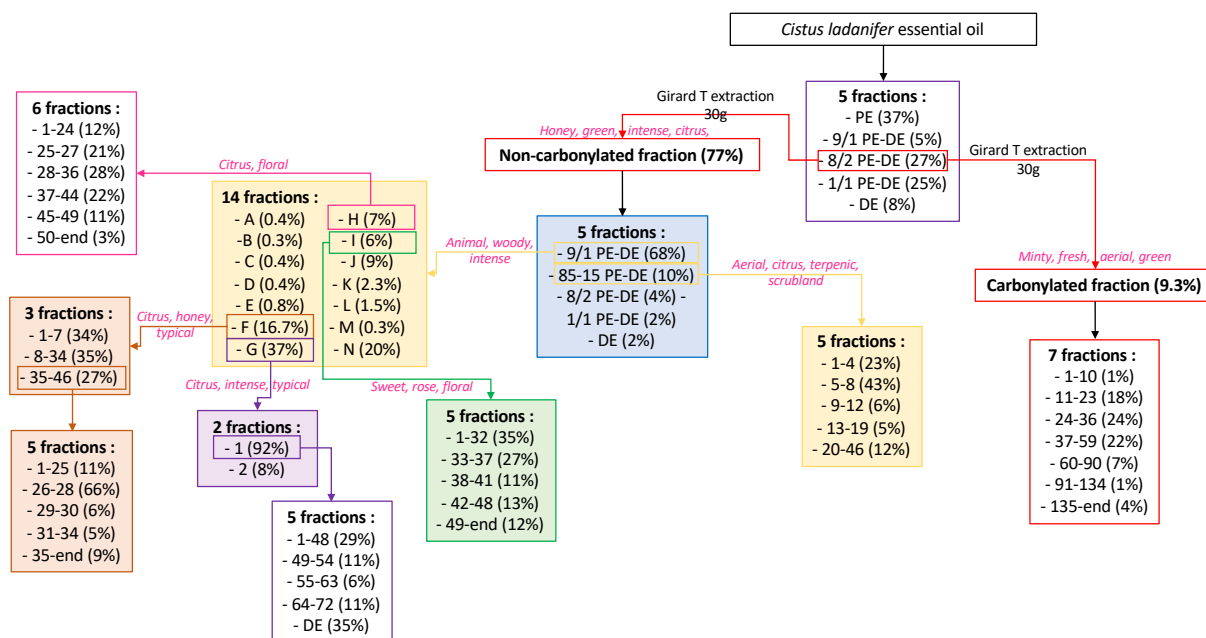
*Cistus ladanifer* essential oil

5 fractions :
- PE (37%)
- 9/1 PE-DE (5%)
- 8/2 PE-DE (27%)
- 1/1 PE-DE (25%)
- DE (8%)

Girard T extraction 30g

Honey, green, intense, citrus,

Non-carbonylated fraction (77%)

Girard T extraction 30g

Minty, fresh, aerial, green

Carbonylated fraction (9.3%)

7 fractions :
- 1-10 (1%)
- 11-23 (18%)
- 24-36 (24%)
- 37-59 (22%)
- 60-90 (7%)
- 91-134 (1%)
- 135-end (4%)

5 fractions :
- 9/1 PE-DE (68%)
- 85-15 PE-DE (10%)
- 8/2 PE-DE (4%) -
1/1 PE-DE (2%)
- DE (2%)

Aerial, citrus, terpenic, scrubland

5 fractions :
- 1-4 (23%)
- 5-8 (43%)
- 9-12 (6%)
- 13-19 (5%)
- 20-46 (12%)

Animal, woody, intense

14 fractions :
- A (0.4%)
-B (0.3%)
- C (0.4%)
- D (0.4%)
- E (0.8%)
- F (16.7%)
- G (37%)
- H (7%)
- I (6%)
- J (9%)
- K (2.3%)
- L (1.5%)
- M (0.3%)
- N (20%)

Citrus, floral

6 fractions :
- 1-24 (12%)
- 25-27 (21%)
- 28-36 (28%)
- 37-44 (22%)
- 45-49 (11%)
- 50-end (3%)

Citrus, honey, typical

3 fractions :
- 1-7 (34%)
- 8-34 (35%)
- 35-46 (27%)

5 fractions :
- 1-25 (11%)
- 26-28 (66%)
- 29-30 (6%)
- 31-34 (5%)
- 35-end (9%)

Citrus, intense, typical

2 fractions :
- 1 (92%)
- 2 (8%)

5 fractions :
- 1-48 (29%)
- 49-54 (11%)
- 55-63 (6%)
- 64-72 (11%)
- DE (35%)

Sweet, rose, floral

5 fractions :
- 1-32 (35%)
- 33-37 (27%)
- 38-41 (11%)
- 42-48 (13%)
- 49-end (12%)